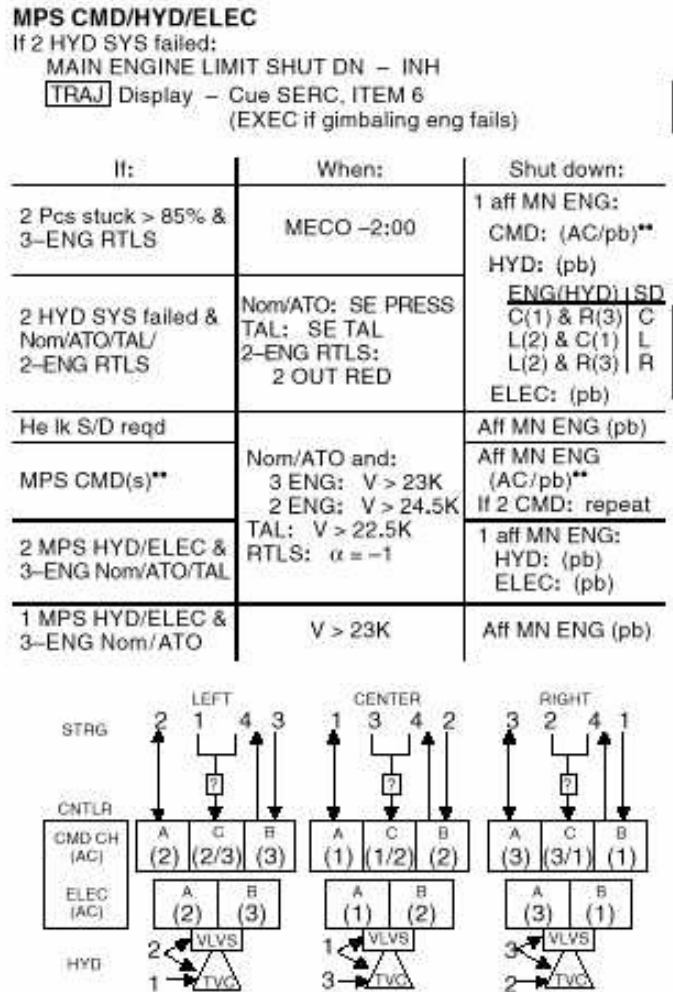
MPS CMD/HYD/ELEC

If 2 HYD SYS failed:
MAIN ENGINE LIMIT SHUT DN – INH
TRAJ Display – Cue SERC, ITEM 6
(EXEC if gimbaling eng fails)

| If: | When: | Shut down: |
|---|---|---|
| 2 Pcs stuck > 85% & 3–ENG RTLS | MECO –2:00 | 1 aff MN ENG: CMD: (AC/pb)** HYD: (pb) |
| 2 HYD SYS failed & Nom/ATO/TAL/ 2–ENG RTLS | Nom/ATO: SE PRESS TAL: SE TAL 2–ENG RTLS: 2 OUT RED | ENG(HYD) \| SD; C(1) & R(3) \| C; L(2) & C(1) \| L; L(2) & R(3) \| R; ELEC: (pb) |
| He lk S/D reqd | Nom/ATO and: 3 ENG: V > 23K 2 ENG: V > 24.5K TAL: V > 22.5K RTLS: α = –1 | Aff MN ENG (pb) |
| MPS CMD(s)** | | Aff MN ENG (AC/pb)** If 2 CMD: repeat |
| 2 MPS HYD/ELEC & 3–ENG Nom/ATO/TAL | | 1 aff MN ENG: HYD: (pb) ELEC: (pb) |
| 1 MPS HYD/ELEC & 3–ENG Nom/ATO | V > 23K | Aff MN ENG (pb) |

STRG
CNTLR
CMD CH (AC)
ELEC (AC)
HYD

LEFT
2 1 4 3
?
A (2) C (2/3) B (3)
A (2) B (3)
2 VLVS
1 TVC

CENTER
1 3 4 2
?
A (1) C (1/2) B (2)
A (1) B (2)
1 VLVS
3 TVC

RIGHT
3 2 4 1
?
A (3) C (3/1) B (1)
A (3) B (1)
3 VLVS
2 TVC